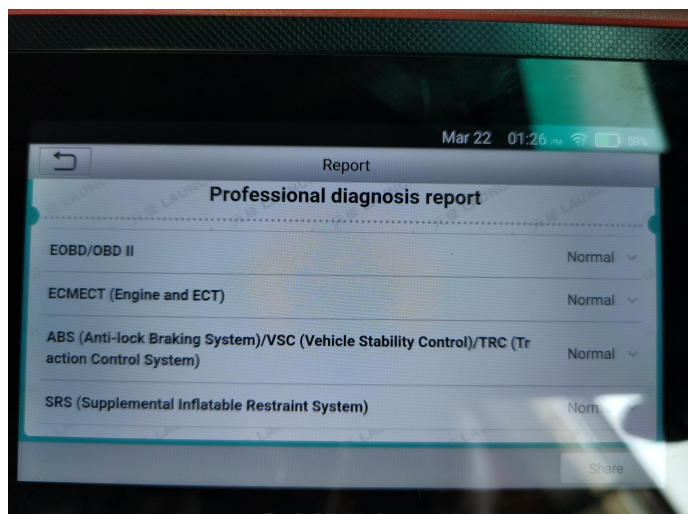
Mar 22 01:26 PM 59%

Report

Professional diagnosis report

EOBD/OBD II Normal

ECMECT (Engine and ECT) Normal

ABS (Anti-lock Braking System)/VSC (Vehicle Stability Control)/TRC (Traction Control System) Normal

SRS (Supplemental Inflatable Restraint System) Norm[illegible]

Share